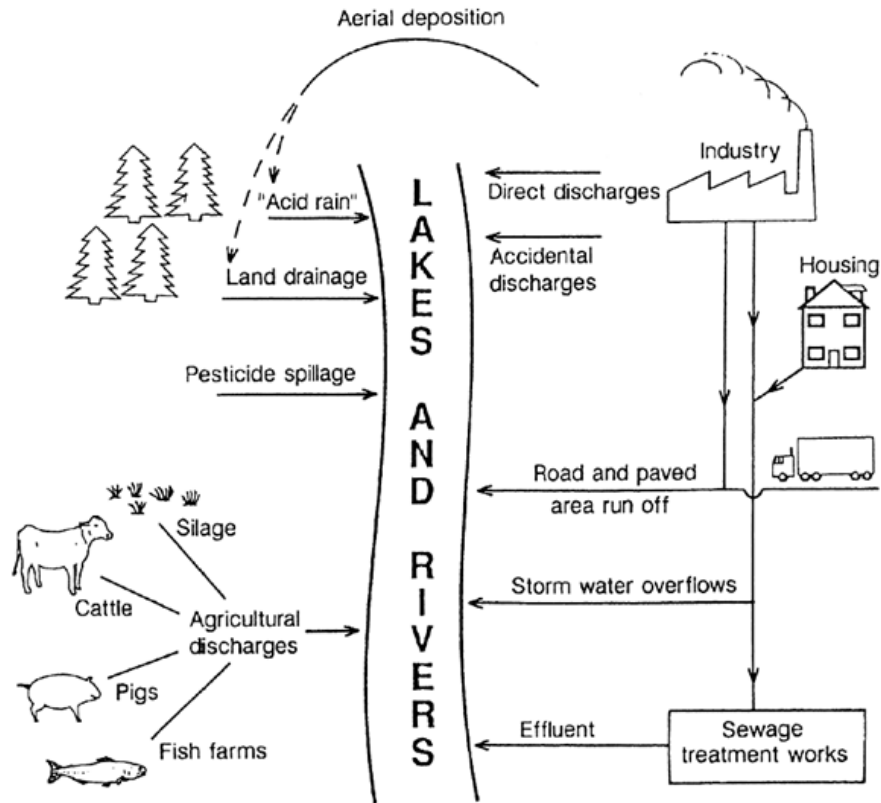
Aerial deposition

Industry

"Acid rain"

LAKES AND RIVERS

Direct discharges

Accidental discharges

Housing

Land drainage

Pesticide spillage

Road and paved area run off

Silage

Cattle

Agricultural discharges

Storm water overflows

Pigs

Fish farms

Effluent

Sewage treatment works